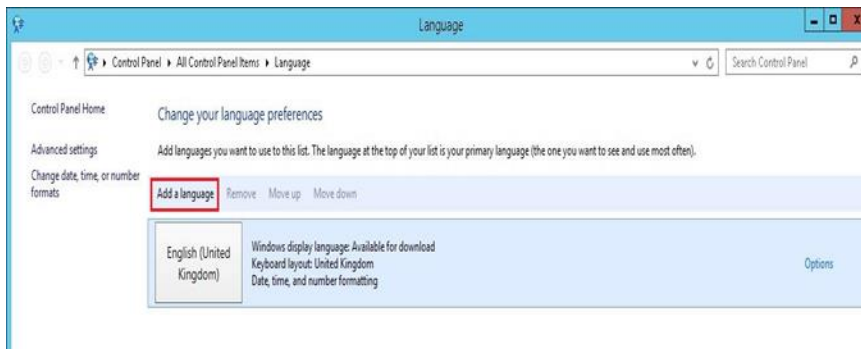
Language

Control Panel ▸ All Control Panel Items ▸ Language

Search Control Panel

Control Panel Home

Advanced settings

Change date, time, or number formats

Change your language preferences

Add languages you want to use to this list. The language at the top of your list is your primary language (the one you want to see and use most often).

Add a language  Remove  Move up  Move down

English (United Kingdom)

Windows display language: Available for download
Keyboard layout: United Kingdom
Date, time, and number formatting

Options